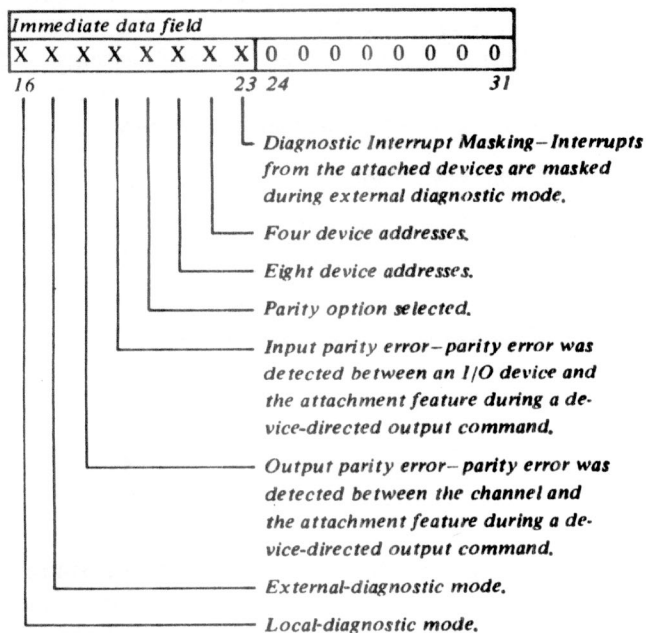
Immediate data field

| X | X | X | X | X | X | X | X | 0 | 0 | 0 | 0 | 0 | 0 | 0 | 0 |
|---|---|---|---|---|---|---|---|---|---|---|---|---|---|---|---|

16 23 24 31

Diagnostic Interrupt Masking – Interrupts from the attached devices are masked during external diagnostic mode.

Four device addresses.

Eight device addresses.

Parity option selected.

Input parity error – parity error was detected between an I/O device and the attachment feature during a device-directed output command.

Output parity error – parity error was detected between the channel and the attachment feature during a device-directed output command.

External-diagnostic mode.

Local-diagnostic mode.